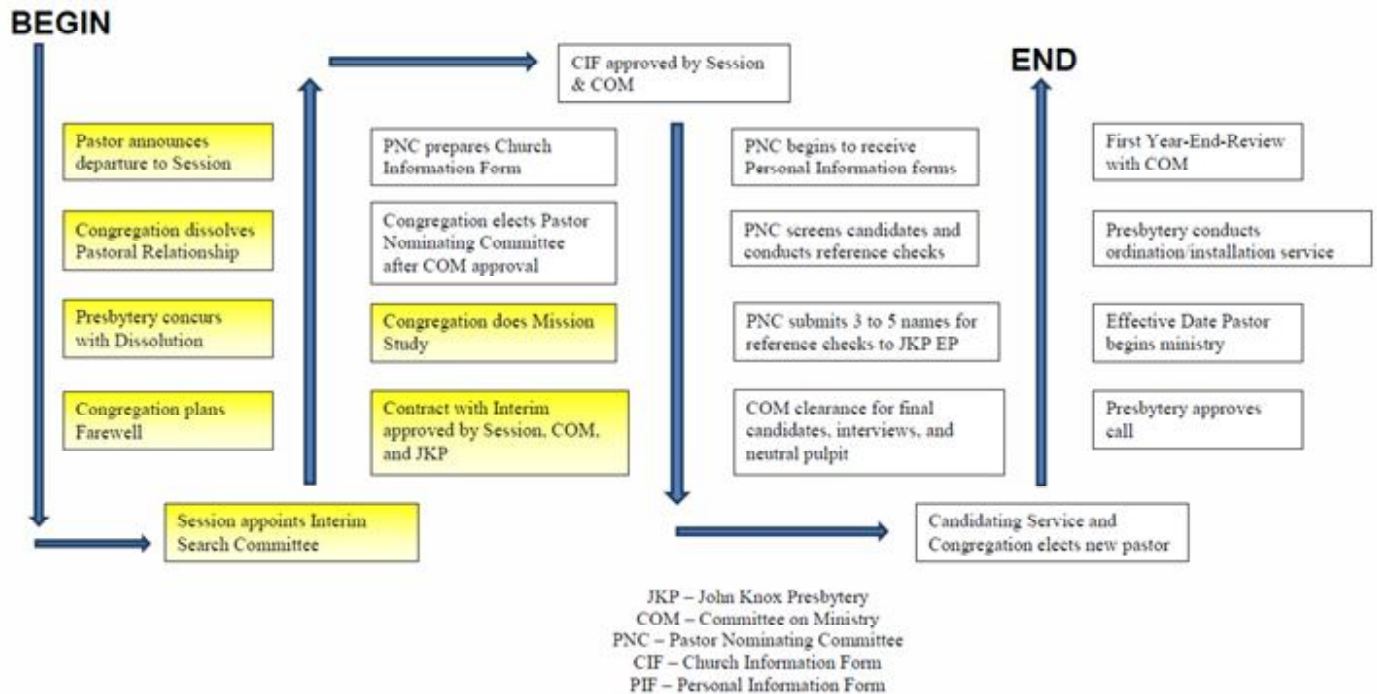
BEGIN

Pastor announces departure to Session

Congregation dissolves Pastoral Relationship

Presbytery concurs with Dissolution

Congregation plans Farewell

Session appoints Interim Search Committee

Contract with Interim approved by Session, COM, and JKP

Congregation does Mission Study

Congregation elects Pastor Nominating Committee after COM approval

PNC prepares Church Information Form

CIF approved by Session & COM

PNC begins to receive Personal Information forms

PNC screens candidates and conducts reference checks

PNC submits 3 to 5 names for reference checks to JKP EP

COM clearance for final candidates, interviews, and neutral pulpit

Candidating Service and Congregation elects new pastor

Presbytery approves call

Effective Date Pastor begins ministry

Presbytery conducts ordination/installation service

First Year-End-Review with COM

END

JKP – John Knox Presbytery
COM – Committee on Ministry
PNC – Pastor Nominating Committee
CIF – Church Information Form
PIF – Personal Information Form